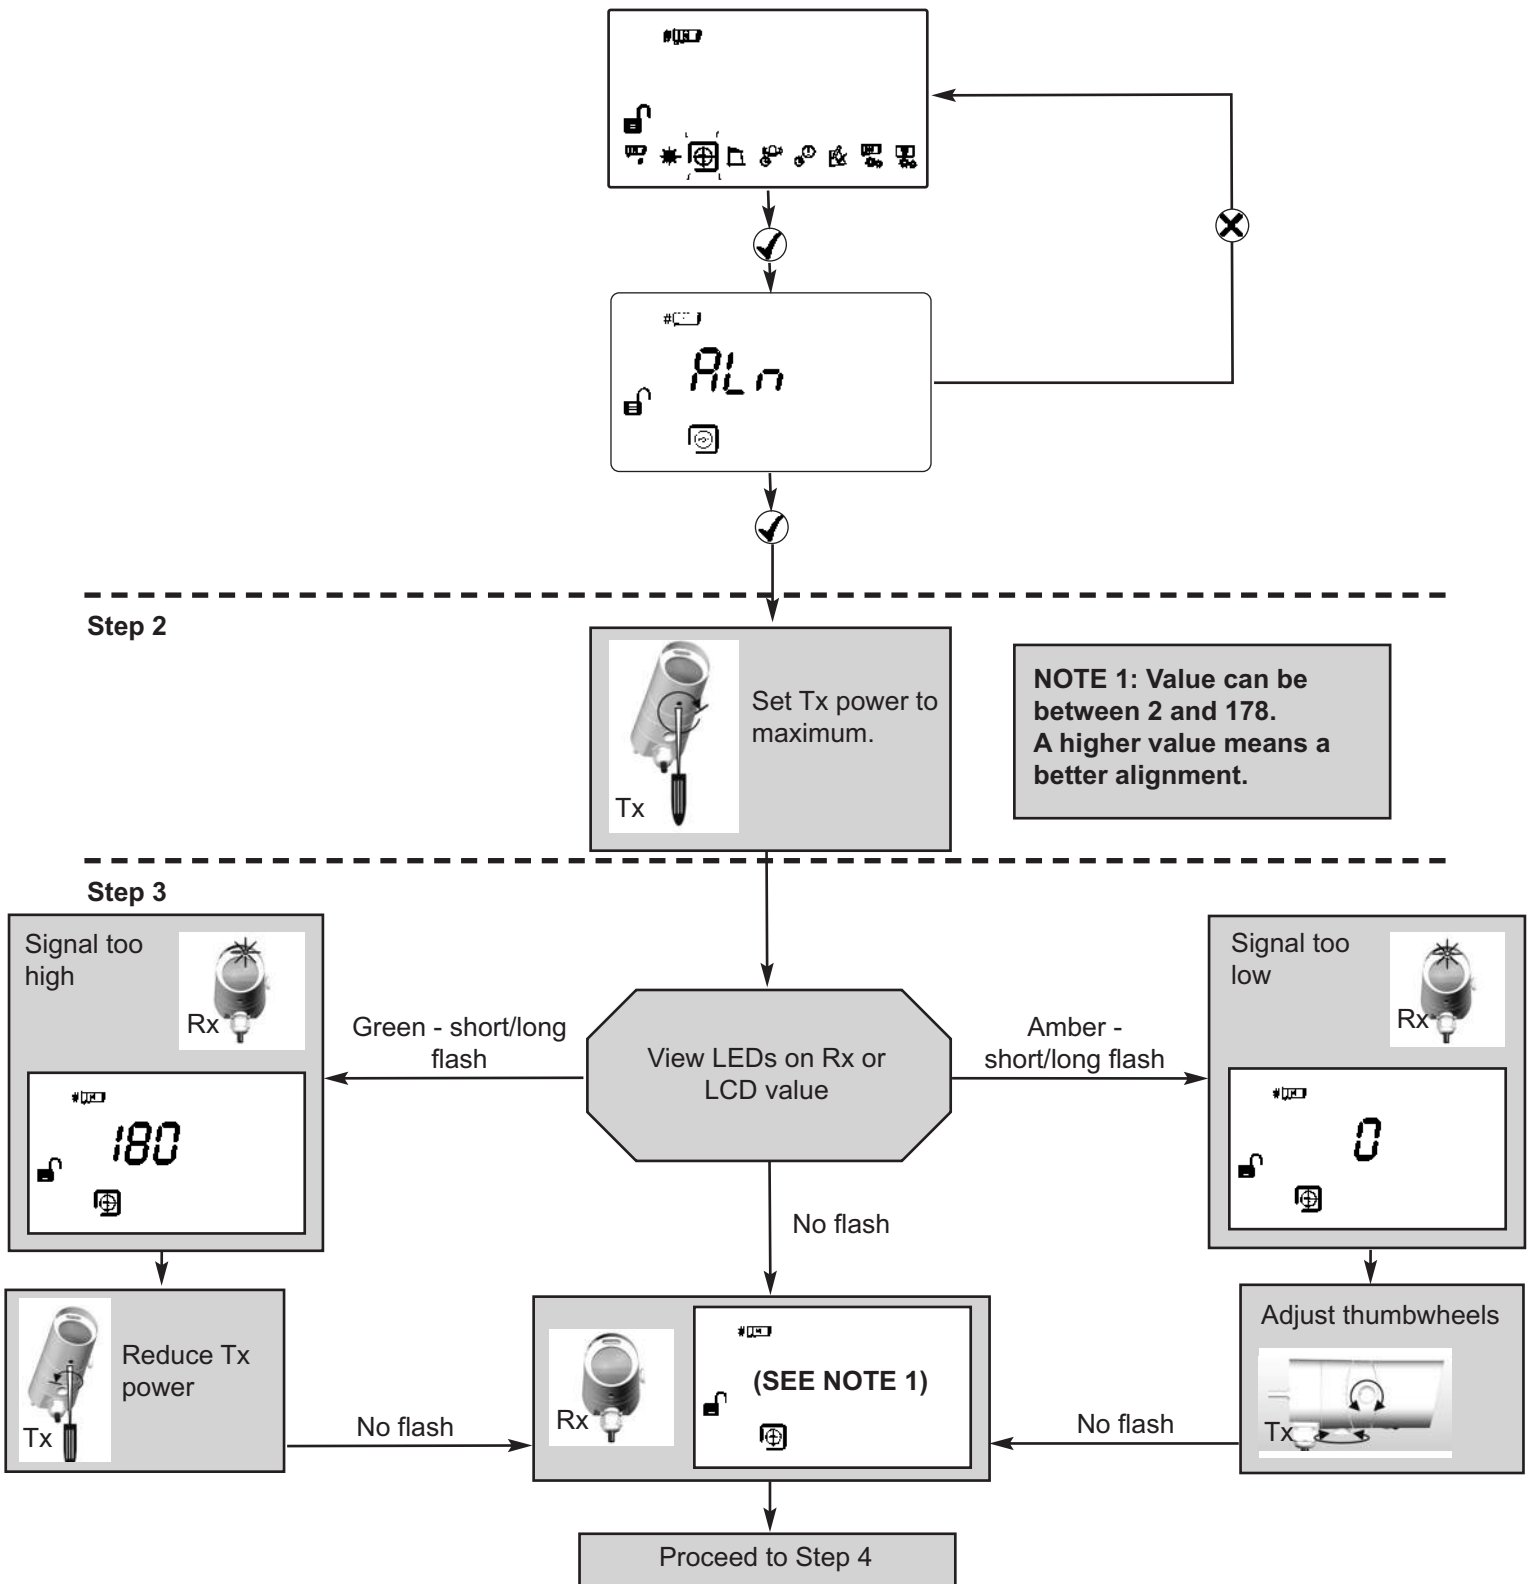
ALn

Step 2

Set Tx power to maximum.

Tx

NOTE 1: Value can be between 2 and 178. A higher value means a better alignment.

Step 3

Signal too high

Rx

180

Green - short/long flash

View LEDs on Rx or LCD value

Amber - short/long flash

Signal too low

Rx

0

No flash

Reduce Tx power

Tx

No flash

Rx

(SEE NOTE 1)

No flash

Adjust thumbwheels

Tx

Proceed to Step 4